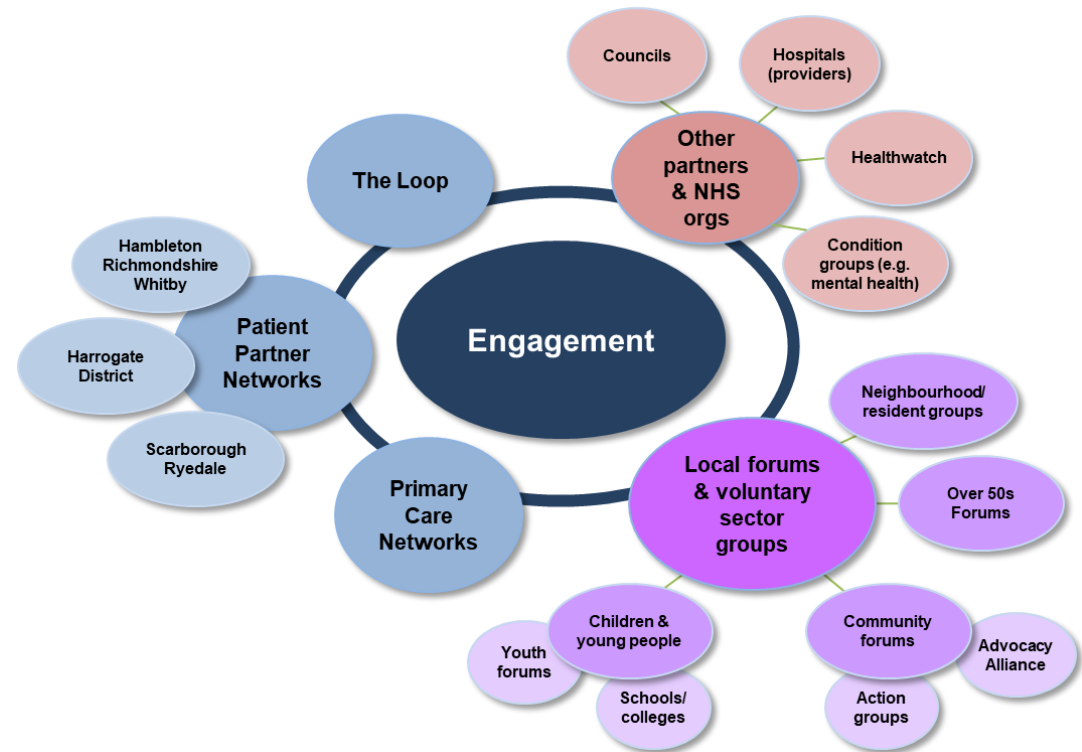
Engagement

The Loop

Other partners & NHS orgs

Councils

Hospitals (providers)

Healthwatch

Condition groups (e.g. mental health)

Patient Partner Networks

Hambleton Richmondshire Whitby

Harrogate District

Scarborough Ryedale

Primary Care Networks

Local forums & voluntary sector groups

Neighbourhood/ resident groups

Over 50s Forums

Community forums

Advocacy Alliance

Action groups

Children & young people

Youth forums

Schools/ colleges